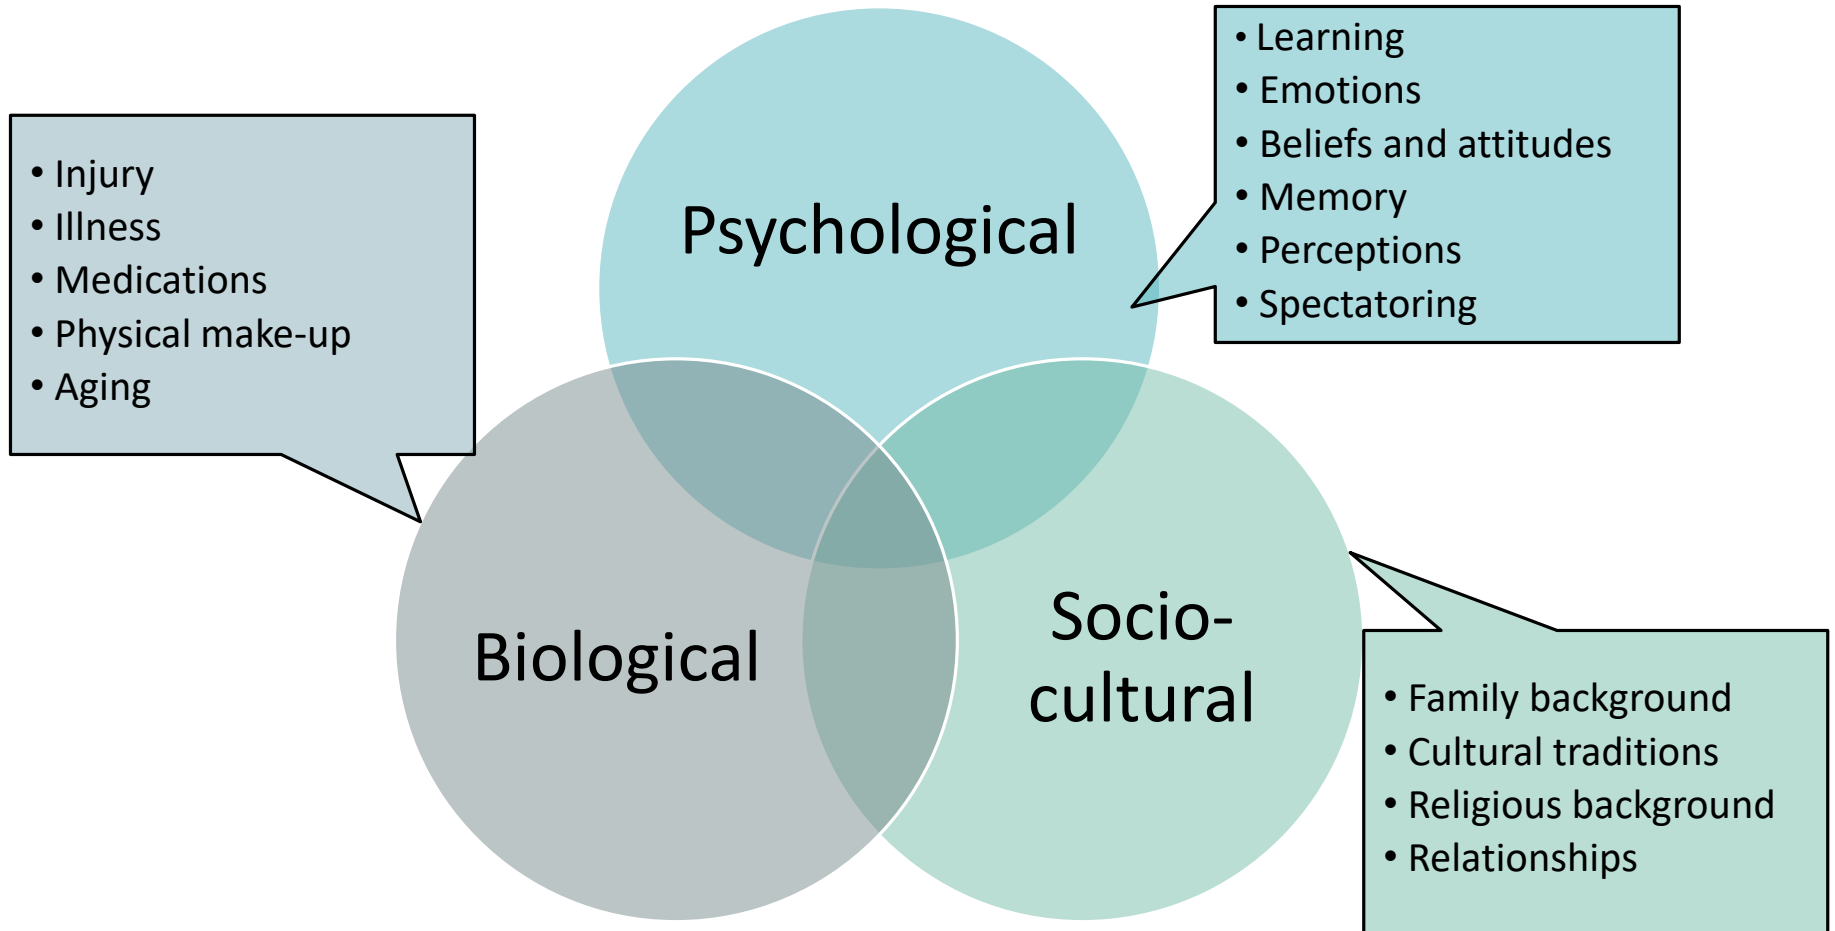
• Injury
• Illness
• Medications
• Physical make-up
• Aging

Psychological

• Learning
• Emotions
• Beliefs and attitudes
• Memory
• Perceptions
• Spectatoring

Biological

Socio-cultural

• Family background
• Cultural traditions
• Religious background
• Relationships